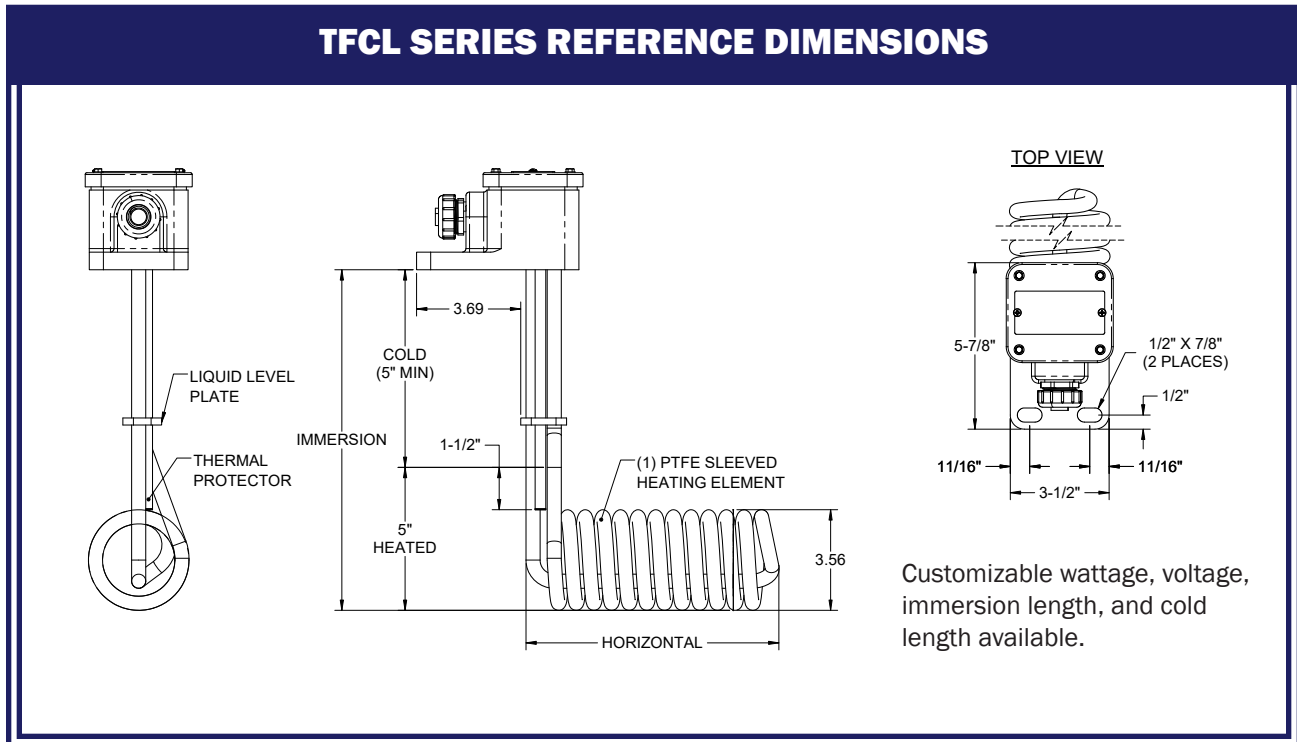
TFCL SERIES REFERENCE DIMENSIONS

LIQUID LEVEL PLATE

THERMAL PROTECTOR

3.69

COLD (5" MIN)

IMMERSION

1-1/2"

5" HEATED

(1) PTFE SLEEVED HEATING ELEMENT

3.56

HORIZONTAL

TOP VIEW

5-7/8"

1/2" X 7/8" (2 PLACES)

1/2"

11/16"

11/16"

3-1/2"

Customizable wattage, voltage, immersion length, and cold length available.